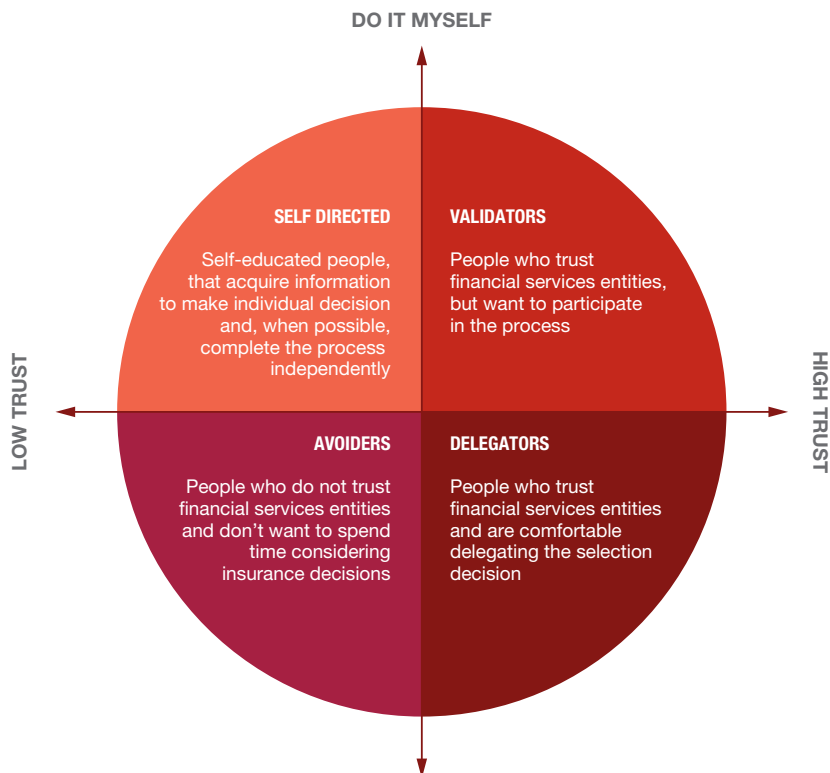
DO IT MYSELF

LOW TRUST

HIGH TRUST

SELF DIRECTED

Self-educated people, that acquire information to make individual decision and, when possible, complete the process independently

VALIDATORS

People who trust financial services entities, but want to participate in the process

AVOIDERS

People who do not trust financial services entities and don't want to spend time considering insurance decisions

DELEGATORS

People who trust financial services entities and are comfortable delegating the selection decision